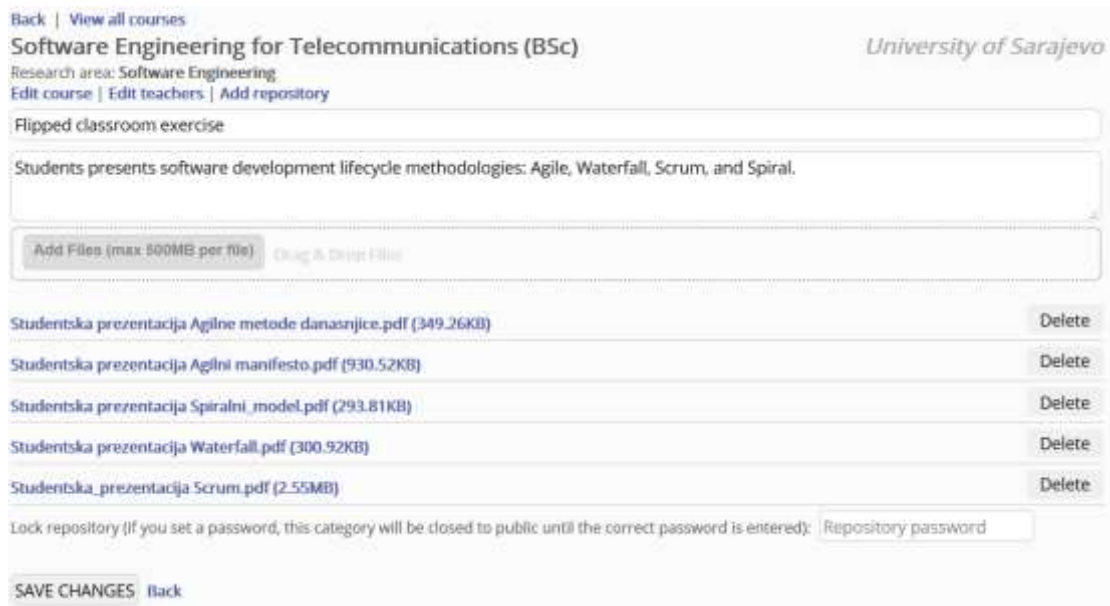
Back | View all courses

Software Engineering for Telecommunications (BSc)

University of Sarajevo

Research area: Software Engineering

Edit course | Edit teachers | Add repository

Flipped classroom exercise

Students presents software development lifecycle methodologies: Agile, Waterfall, Scrum, and Spiral.

Add Files (max 500MB per file) Drag & Drop Files

Studentska prezentacija Agilne metode danasnjice.pdf (349.26KB) Delete

Studentska prezentacija Agilni manifesto.pdf (930.52KB) Delete

Studentska prezentacija Spiralni_model.pdf (293.81KB) Delete

Studentska prezentacija Waterfall.pdf (300.92KB) Delete

Studentska_prezentacija Scrum.pdf (2.55MB) Delete

Lock repository (If you set a password, this category will be closed to public until the correct password is entered): Repository password

SAVE CHANGES Back